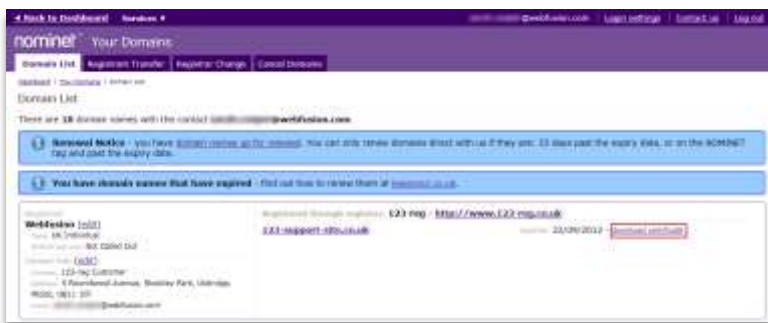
◄ Back to Dashboard   Services ▾   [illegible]@webfusion.com | Login settings | Contact us | Log out

nominet Your Domains

Domain List | Registrant Transfer | Registrar Change | Cancel Domains

Dashboard > Your Domains > Domain List

Domain List

There are 10 domain names with the contact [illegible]@webfusion.com

Renewal Notice - you have domain names up for renewal. You can only renew domains direct with us if they are: 33 days past the expiry date, or on the NOMINET tag and past the expiry date.

You have domain names that have expired - find out how to renew them at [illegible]

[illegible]
Webfusion [edit]
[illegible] UK Individual
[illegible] Not Opted Out
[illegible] [edit]
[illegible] 123-reg Customer
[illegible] 5 Roundwood Avenue, Stockley Park, Uxbridge,
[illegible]
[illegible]@webfusion.com

Registered through registrar: 123-reg - http://www.123-reg.co.uk

123-support-sllo.co.uk   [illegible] 22/09/2012 - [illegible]